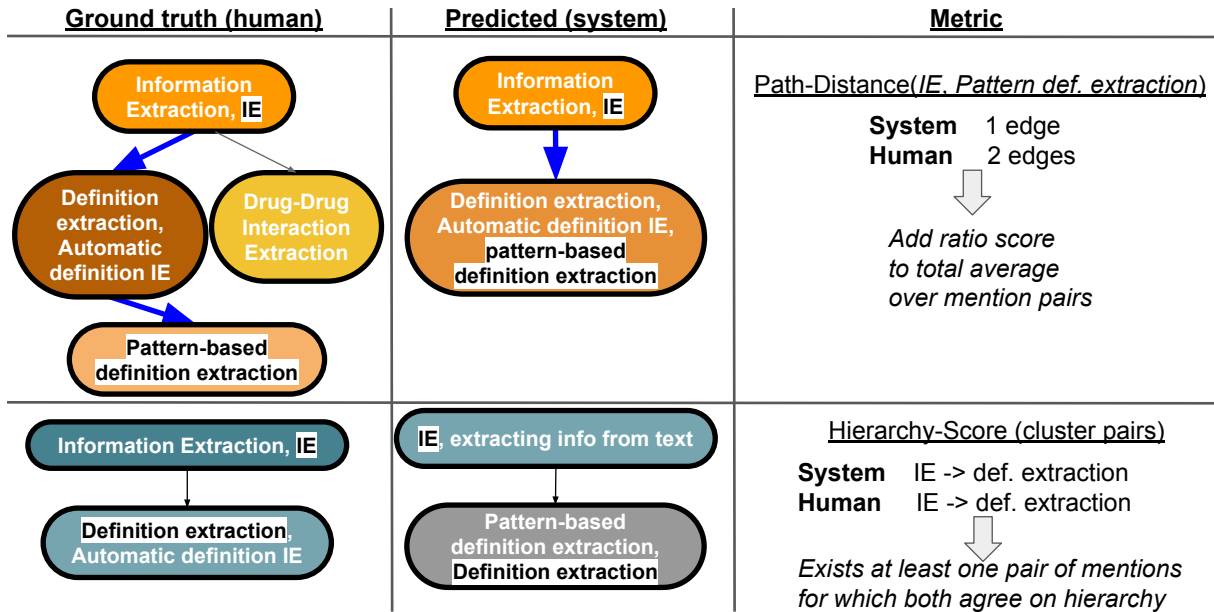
| Ground truth (human) | Predicted (system) | Metric |
|---|---|---|
| Information Extraction, IE<br>Definition extraction, Automatic definition IE<br>Drug-Drug Interaction Extraction<br>Pattern-based definition extraction | Information Extraction, IE<br>Definition extraction, Automatic definition IE, pattern-based definition extraction | Path-Distance(*IE*, *Pattern def. extraction*)<br>**System** 1 edge<br>**Human** 2 edges<br>*Add ratio score to total average over mention pairs* |
| Information Extraction, IE<br>Definition extraction, Automatic definition IE | IE, extracting info from text<br>Pattern-based definition extraction, Definition extraction | Hierarchy-Score (cluster pairs)<br>**System** IE -> def. extraction<br>**Human** IE -> def. extraction<br>*Exists at least one pair of mentions for which both agree on hierarchy* |